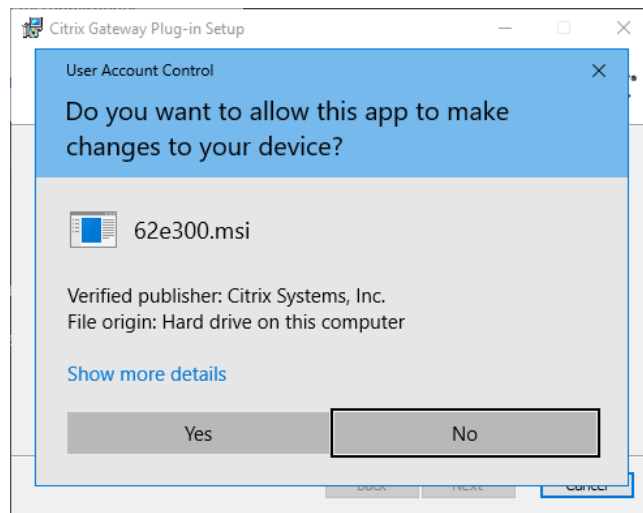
Citrix Gateway Plug-in Setup

User Account Control

Do you want to allow this app to make changes to your device?

62e300.msi

Verified publisher: Citrix Systems, Inc.
File origin: Hard drive on this computer

Show more details

Yes

No

Back

Next

Cancel